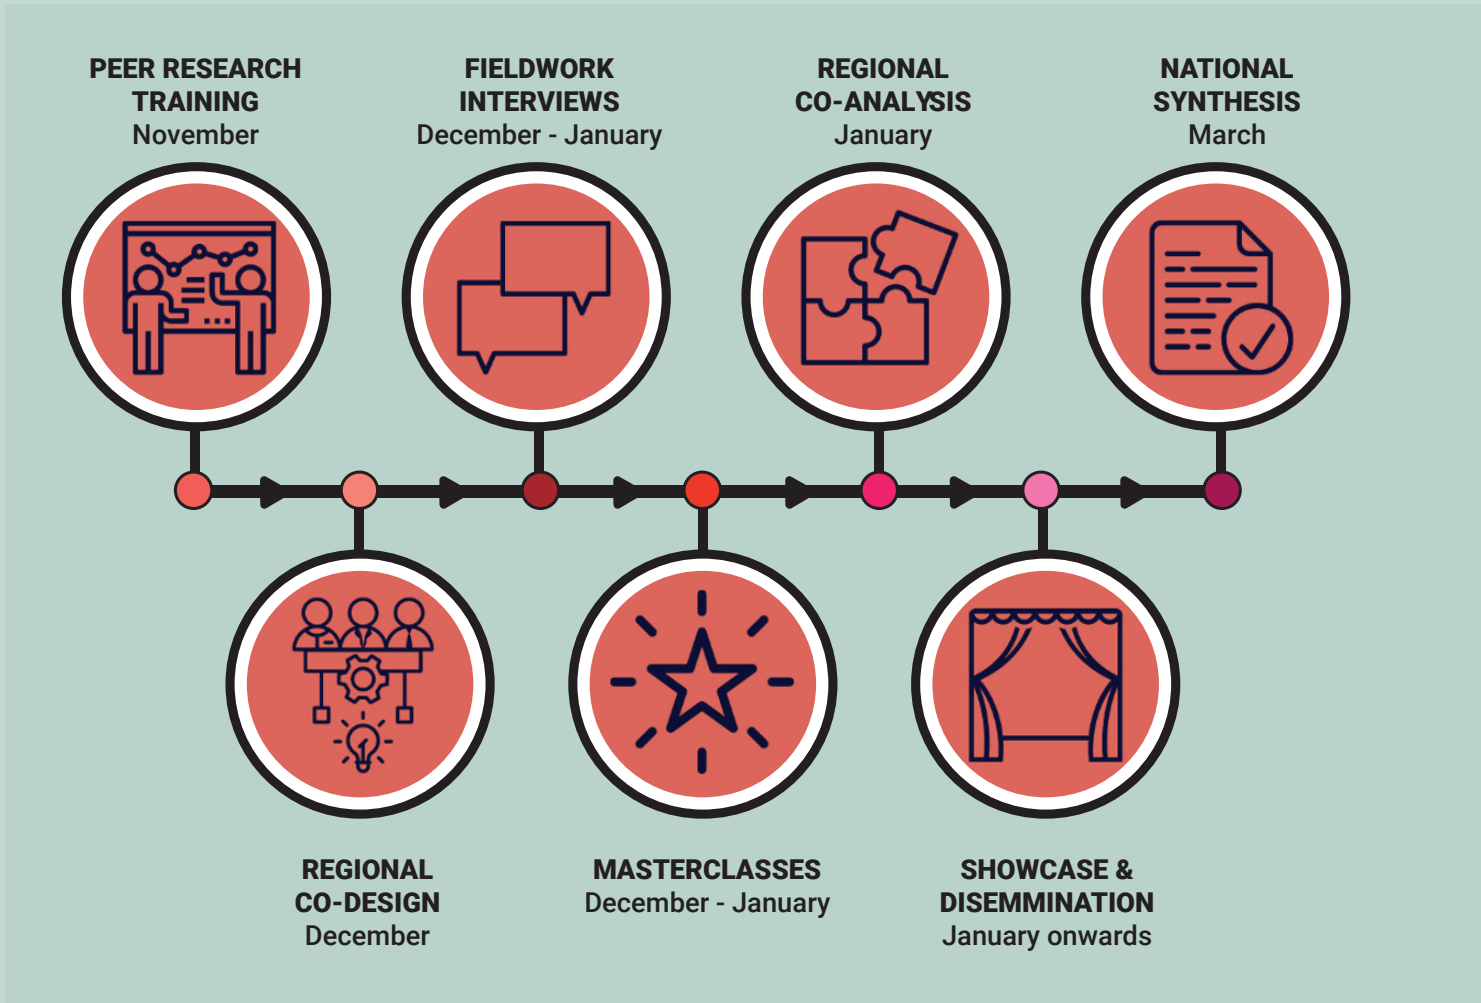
PEER RESEARCH TRAINING
November

FIELDWORK INTERVIEWS
December - January

REGIONAL CO-ANALYSIS
January

NATIONAL SYNTHESIS
March

REGIONAL CO-DESIGN
December

MASTERCLASSES
December - January

SHOWCASE & DISEMMINATION
January onwards